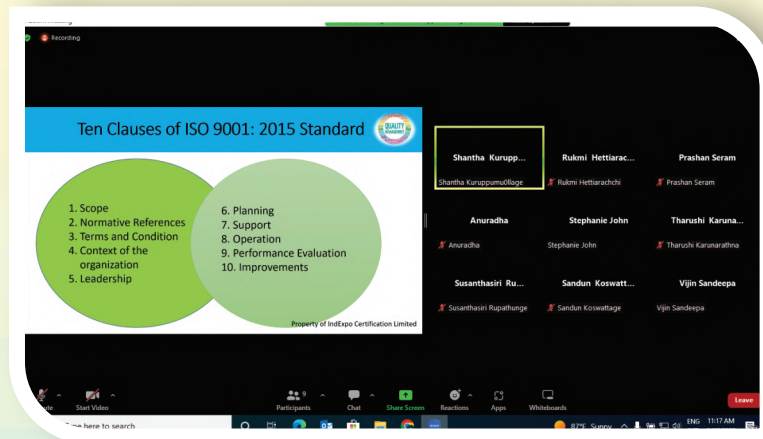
Recording

Ten Clauses of ISO 9001: 2015 Standard

QUALITY ACADEMY

1. Scope
2. Normative References
3. Terms and Condition
4. Context of the organization
5. Leadership

6. Planning
7. Support
8. Operation
9. Performance Evaluation
10. Improvements

Property of IndExpo Certification Limited

Shantha Kurupp...
Shantha Kuruppumullage

Rukmi Hettiarac...
Rukmi Hettiarachchi

Prashan Seram
Prashan Seram

Anuradha
Anuradha

Stephanie John
Stephanie John

Tharushi Karuna...
Tharushi Karunarathna

Susanthasiri Ru...
Susanthasiri Rupathunge

Sandun Koswatt...
Sandun Koswattage

Vijin Sandeepa
Vijin Sandeepa

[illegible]ute Start Video Participants 9 Chat Share Screen Reactions Apps Whiteboards Leave

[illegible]pe here to search 87°F Sunny ENG 11:17 AM